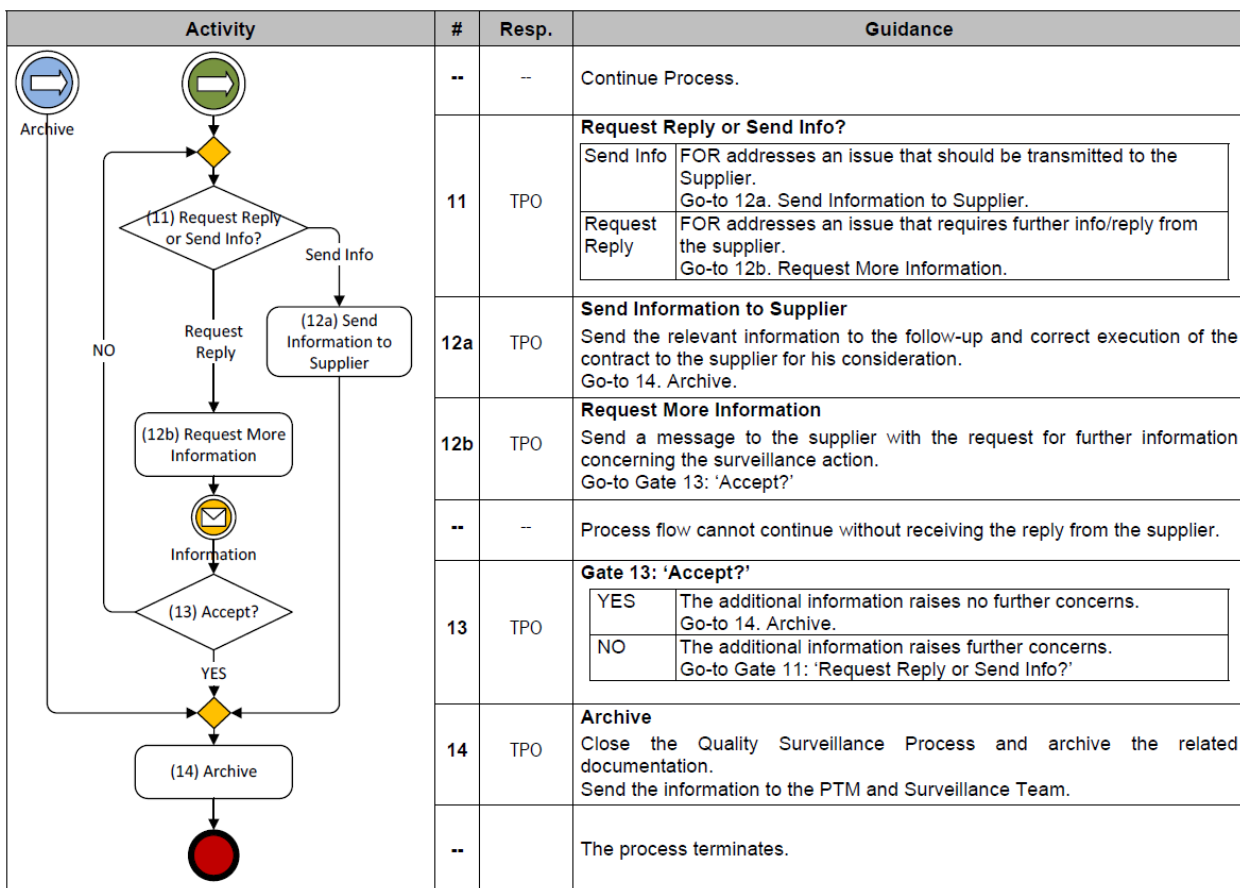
| Activity | # | Resp. | Guidance |
|---|---|---|---|
| Archive | -- | -- | Continue Process. |
| (11) Request Reply or Send Info? Send Info | 11 | TPO | **Request Reply or Send Info?** Send Info: FOR addresses an issue that should be transmitted to the Supplier. Go-to 12a. Send Information to Supplier. Request Reply: FOR addresses an issue that requires further info/reply from the supplier. Go-to 12b. Request More Information. |
| NO, Request Reply, (12a) Send Information to Supplier | 12a | TPO | **Send Information to Supplier** Send the relevant information to the follow-up and correct execution of the contract to the supplier for his consideration. Go-to 14. Archive. |
| (12b) Request More Information | 12b | TPO | **Request More Information** Send a message to the supplier with the request for further information concerning the surveillance action. Go-to Gate 13: 'Accept?' |
| Information | -- | -- | Process flow cannot continue without receiving the reply from the supplier. |
| (13) Accept? YES | 13 | TPO | **Gate 13: 'Accept?'** YES: The additional information raises no further concerns. Go-to 14. Archive. NO: The additional information raises further concerns. Go-to Gate 11: 'Request Reply or Send Info?' |
| (14) Archive | 14 | TPO | **Archive** Close the Quality Surveillance Process and archive the related documentation. Send the information to the PTM and Surveillance Team. |
| | -- | | The process terminates. |